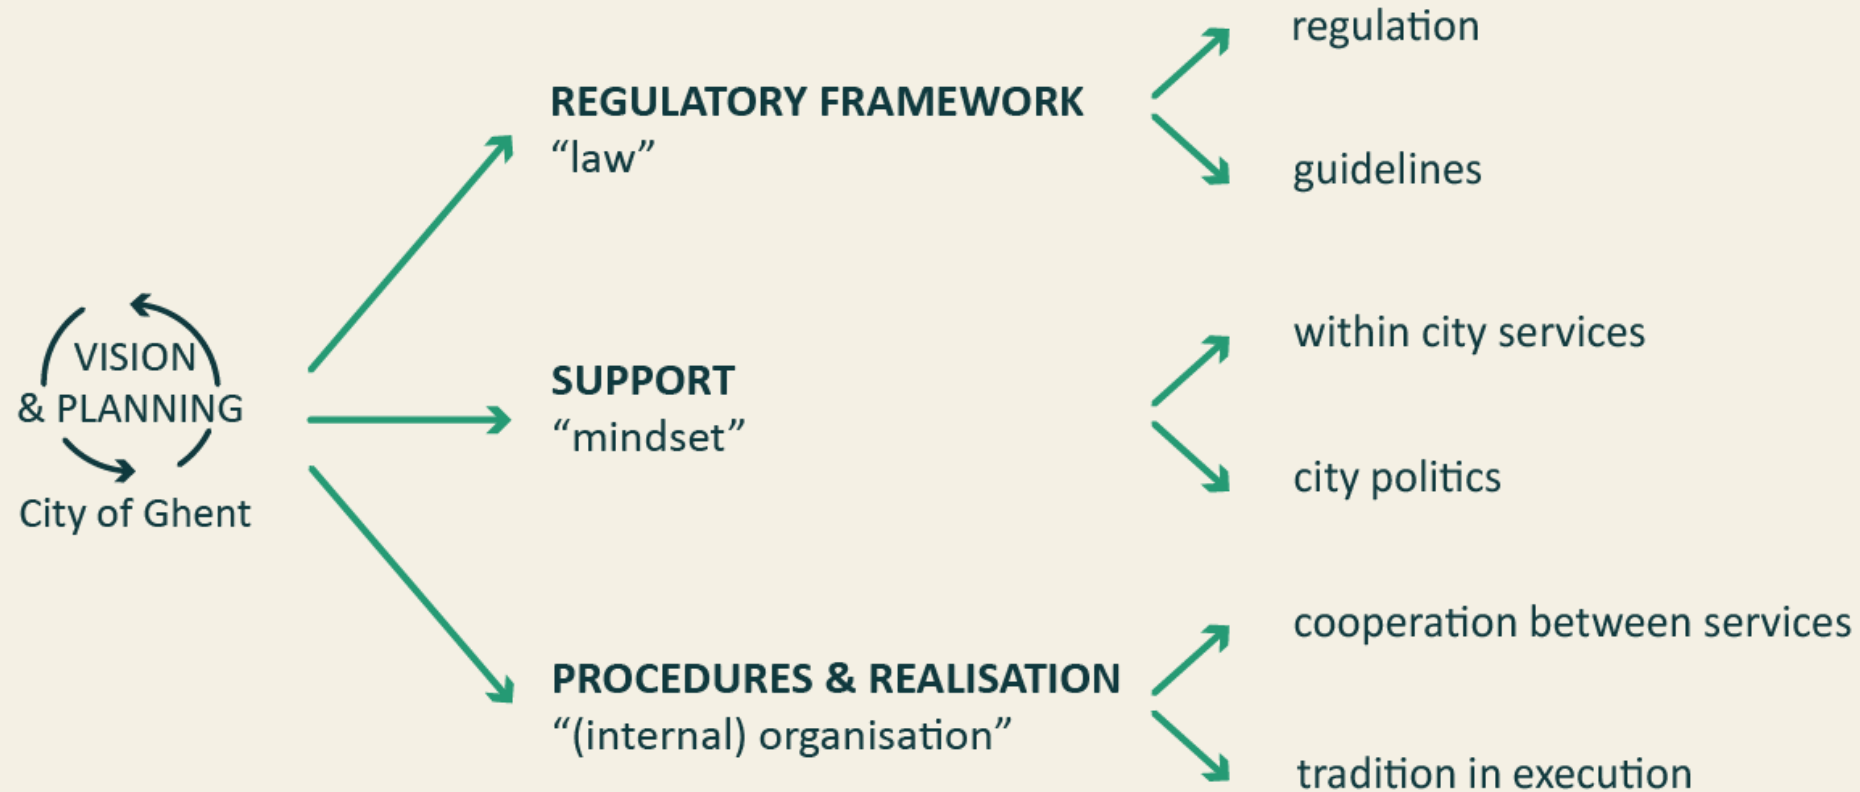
VISION
& PLANNING
City of Ghent

REGULATORY FRAMEWORK
“law”

regulation

guidelines

SUPPORT
“mindset”

within city services

city politics

PROCEDURES & REALISATION
“(internal) organisation”

cooperation between services

tradition in execution